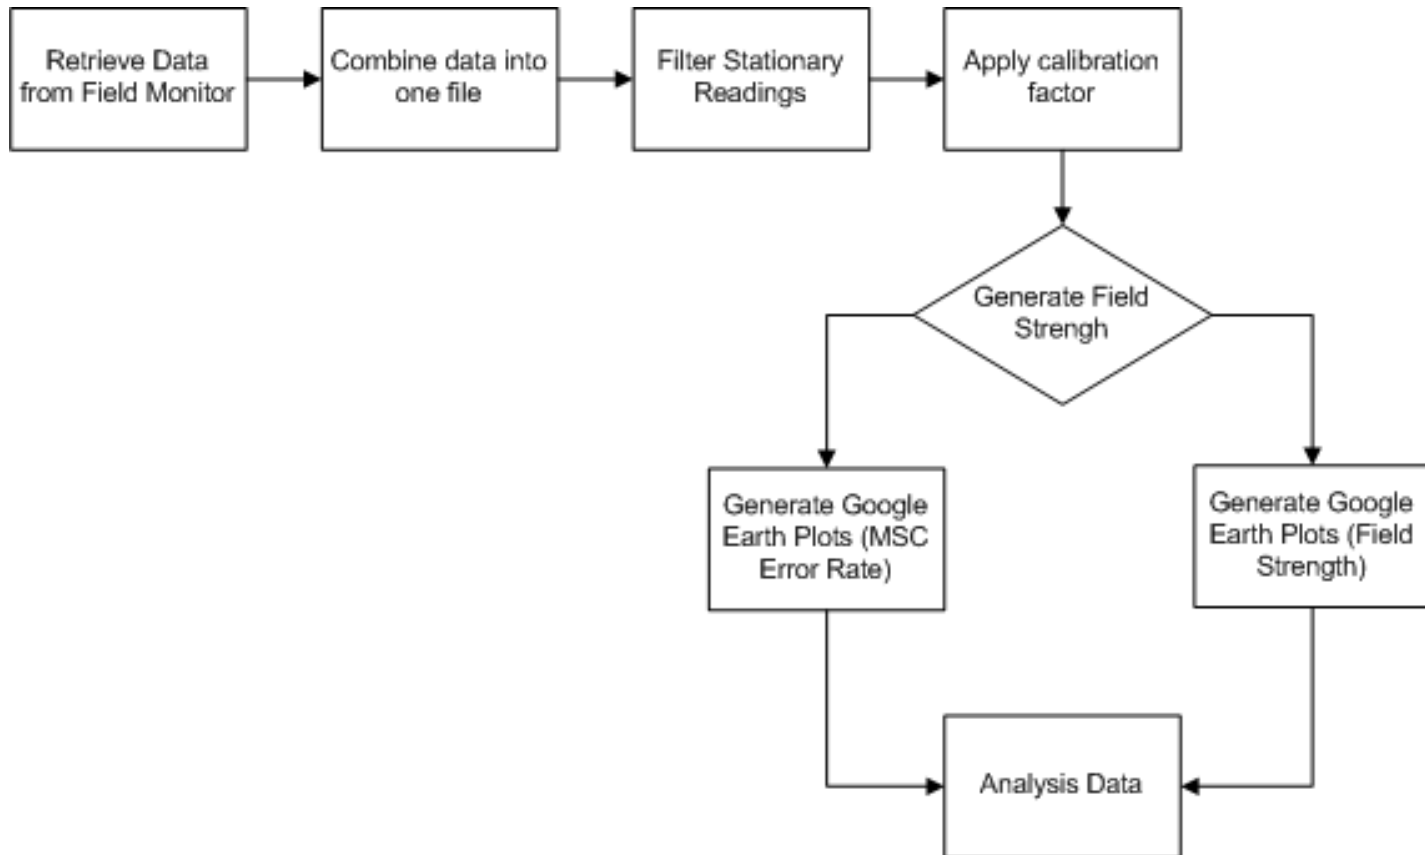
Retrieve Data from Field Monitor

Combine data into one file

Filter Stationary Readings

Apply calibration factor

Generate Field Strengh

Generate Google Earth Plots (MSC Error Rate)

Generate Google Earth Plots (Field Strength)

Analysis Data